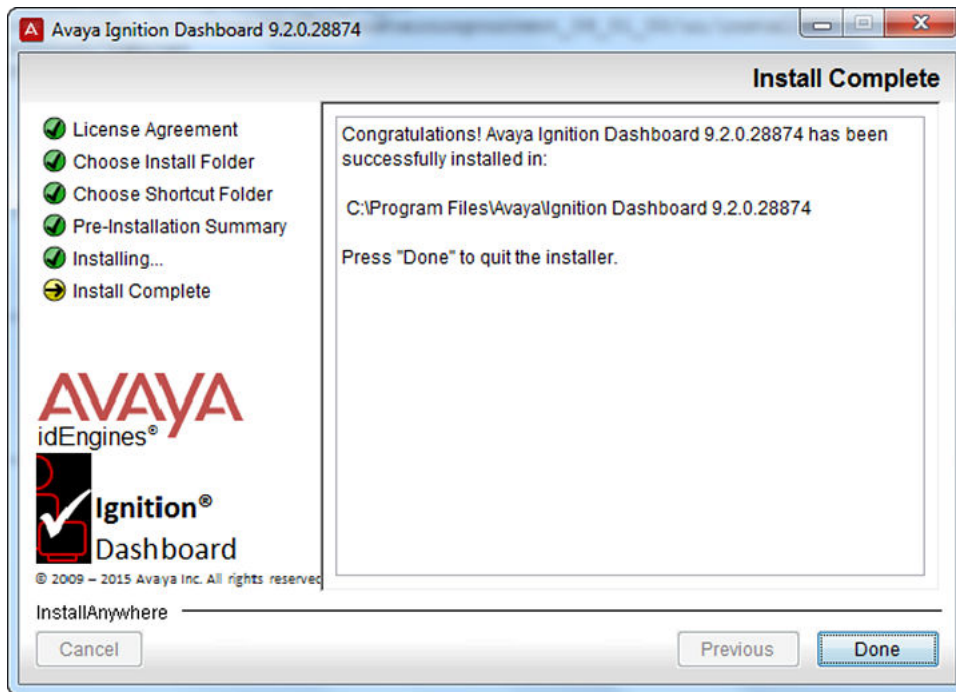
Avaya Ignition Dashboard 9.2.0.28874

Install Complete

License Agreement
Choose Install Folder
Choose Shortcut Folder
Pre-Installation Summary
Installing...
Install Complete

Congratulations! Avaya Ignition Dashboard 9.2.0.28874 has been successfully installed in:

C:\Program Files\Avaya\Ignition Dashboard 9.2.0.28874

Press "Done" to quit the installer.

AVAYA
idEngines®
Ignition®
Dashboard
© 2009 – 2015 Avaya Inc. All rights reserved

InstallAnywhere

Cancel
Previous
Done